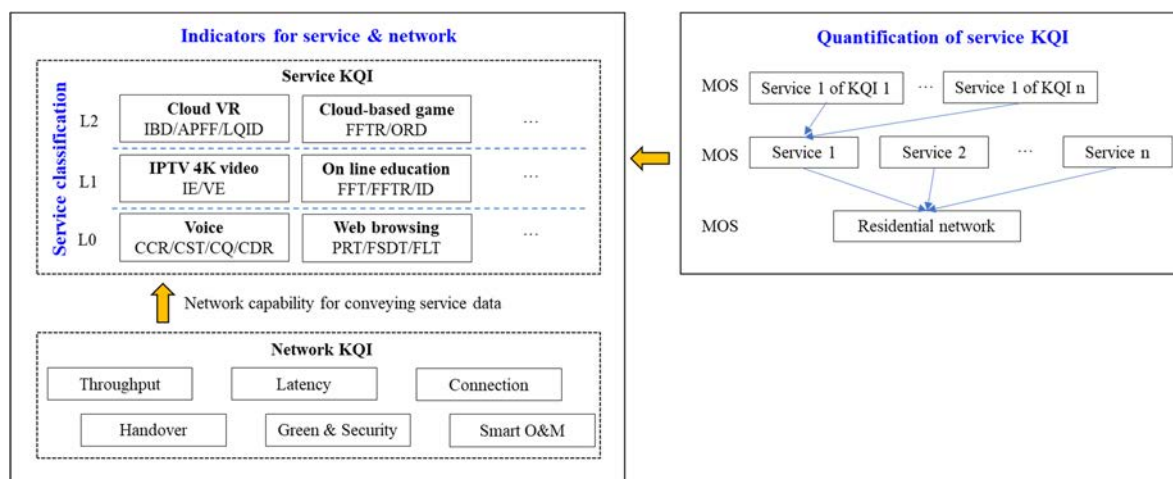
Indicators for service & network

Service KQI

Service classification

L2
Cloud VR
IBD/APFF/LQID
Cloud-based game
FFTR/ORD
...

L1
IPTV 4K video
IE/VE
On line education
FFT/FFTR/ID
...

L0
Voice
CCR/CST/CQ/CDR
Web browsing
PRT/FSDT/FLT
...

Network capability for conveying service data

Network KQI

Throughput
Latency
Connection
Handover
Green & Security
Smart O&M

Quantification of service KQI

MOS
Service 1 of KQI 1
...
Service 1 of KQI n

MOS
Service 1
Service 2
...
Service n

MOS
Residential network